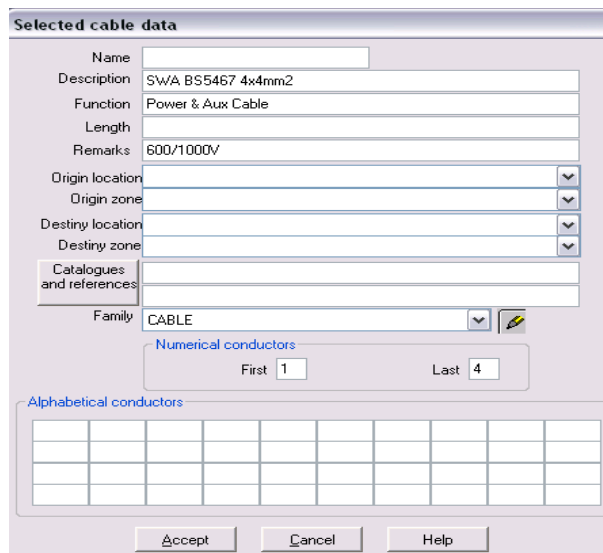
Selected cable data

Name

Description SWA BS5467 4x4mm2

Function Power & Aux Cable

Length

Remarks 600/1000V

Origin location

Origin zone

Destiny location

Destiny zone

Catalogues and references

Family CABLE

Numerical conductors

First 1

Last 4

Alphabetical conductors

Accept Cancel Help